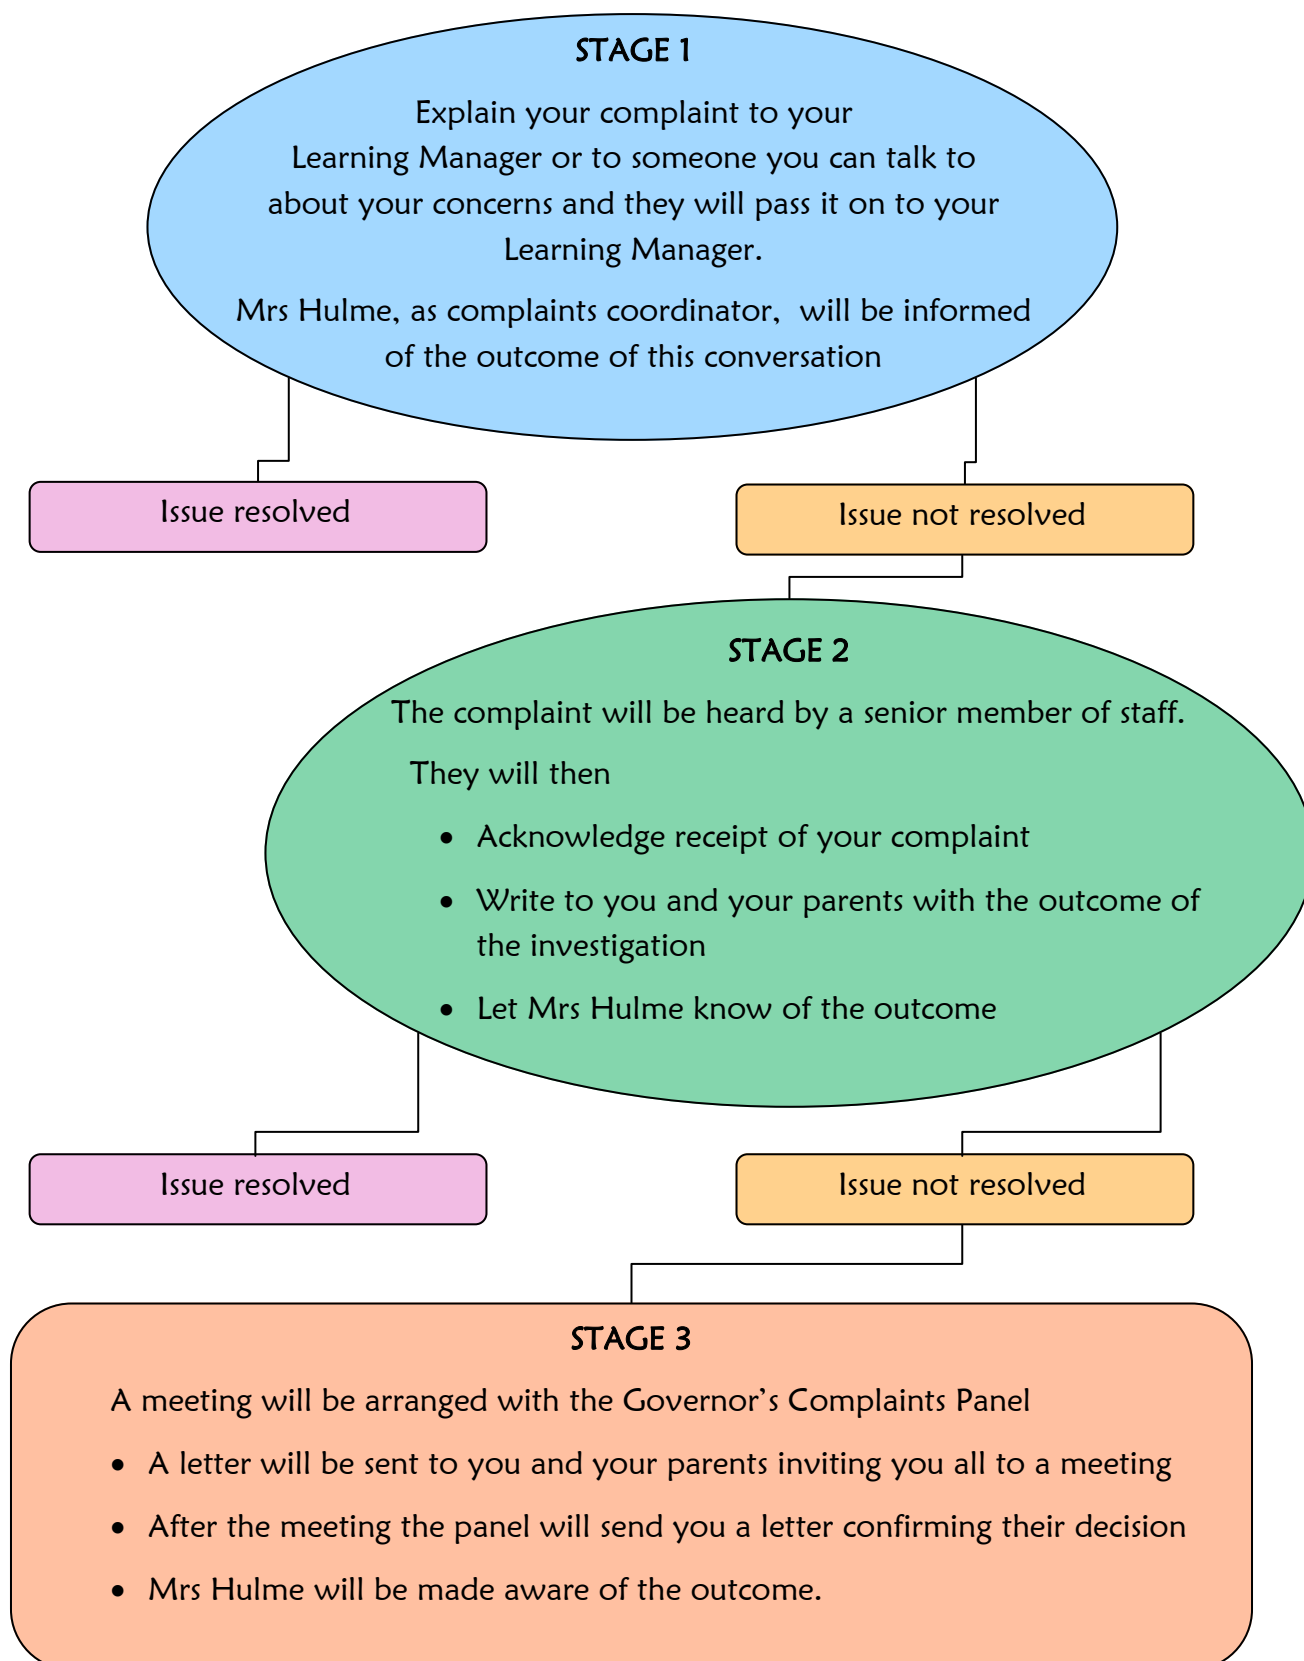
STAGE 1

Explain your complaint to your Learning Manager or to someone you can talk to about your concerns and they will pass it on to your Learning Manager.

Mrs Hulme, as complaints coordinator, will be informed of the outcome of this conversation

Issue resolved

Issue not resolved

STAGE 2

The complaint will be heard by a senior member of staff.

They will then

- Acknowledge receipt of your complaint
- Write to you and your parents with the outcome of the investigation
- Let Mrs Hulme know of the outcome

Issue resolved

Issue not resolved

STAGE 3

A meeting will be arranged with the Governor's Complaints Panel

- A letter will be sent to you and your parents inviting you all to a meeting
- After the meeting the panel will send you a letter confirming their decision
- Mrs Hulme will be made aware of the outcome.